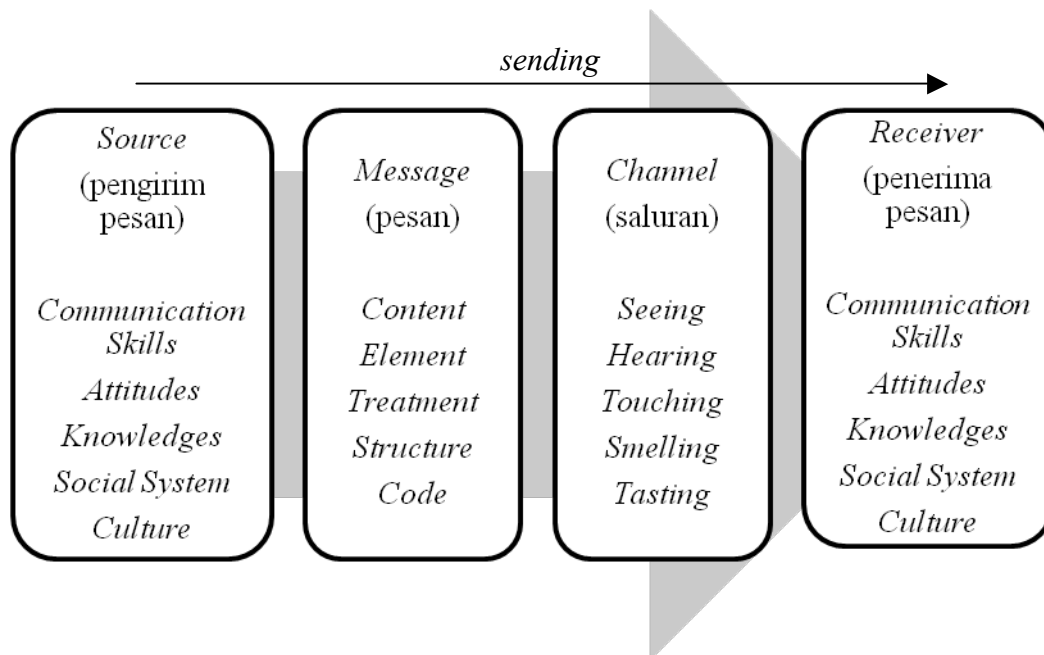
sending

Source
(pengirim pesan)

Communication Skills
Attitudes
Knowledges
Social System
Culture

Message
(pesan)

Content
Element
Treatment
Structure
Code

Channel
(saluran)

Seeing
Hearing
Touching
Smelling
Tasting

Receiver
(penerima pesan)

Communication Skills
Attitudes
Knowledges
Social System
Culture